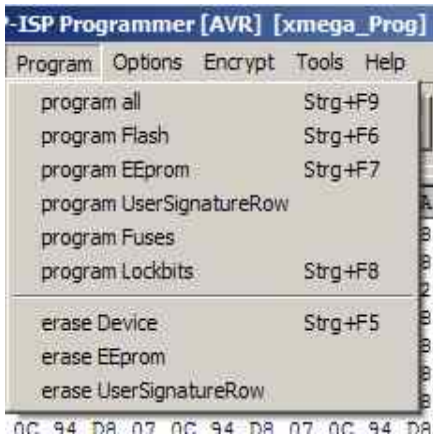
-ISP Programmer [AVR] [xmega_Prog]

Program Options Encrypt Tools Help

program all Strg+F9
program Flash Strg+F6
program EEprom Strg+F7
program UserSignatureRow
program Fuses
program Lockbits Strg+F8

erase Device Strg+F5
erase EEprom
erase UserSignatureRow

0C 94 D8 07 0C 94 D8 07 0C 94 D8